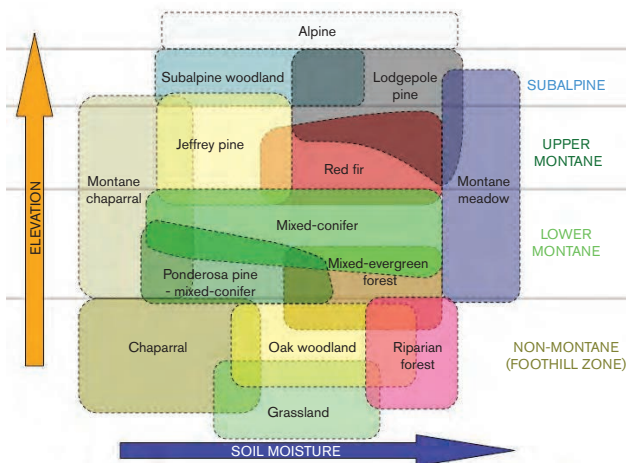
Alpine

Subalpine woodland

Lodgepole pine

SUBALPINE

Jeffrey pine

UPPER MONTANE

Red fir

Montane chaparral

Montane meadow

ELEVATION

Mixed-conifer

LOWER MONTANE

Mixed-evergreen forest

Ponderosa pine - mixed-conifer

Chaparral

Oak woodland

Riparian forest

NON-MONTANE (FOOTHILL ZONE)

Grassland

SOIL MOISTURE